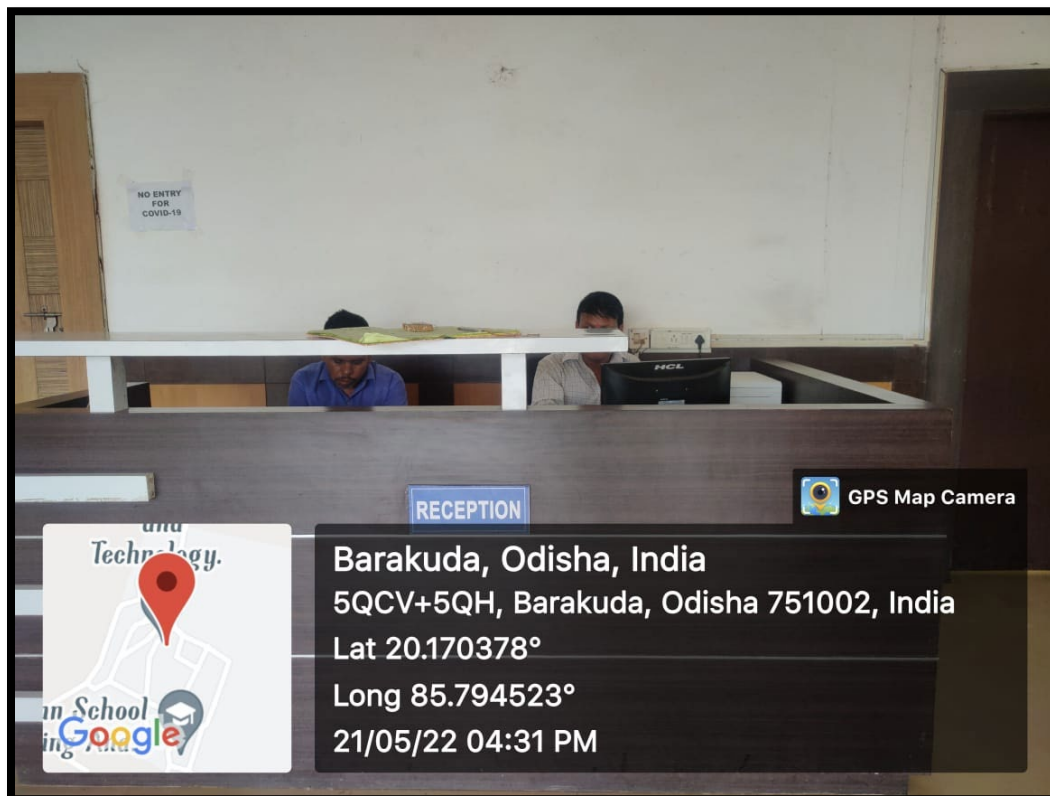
NO ENTRY FOR COVID-19

HCL

RECEPTION

GPS Map Camera

and Technology.

an School

Google

Barakuda, Odisha, India
5QCV+5QH, Barakuda, Odisha 751002, India
Lat 20.170378°
Long 85.794523°
21/05/22 04:31 PM